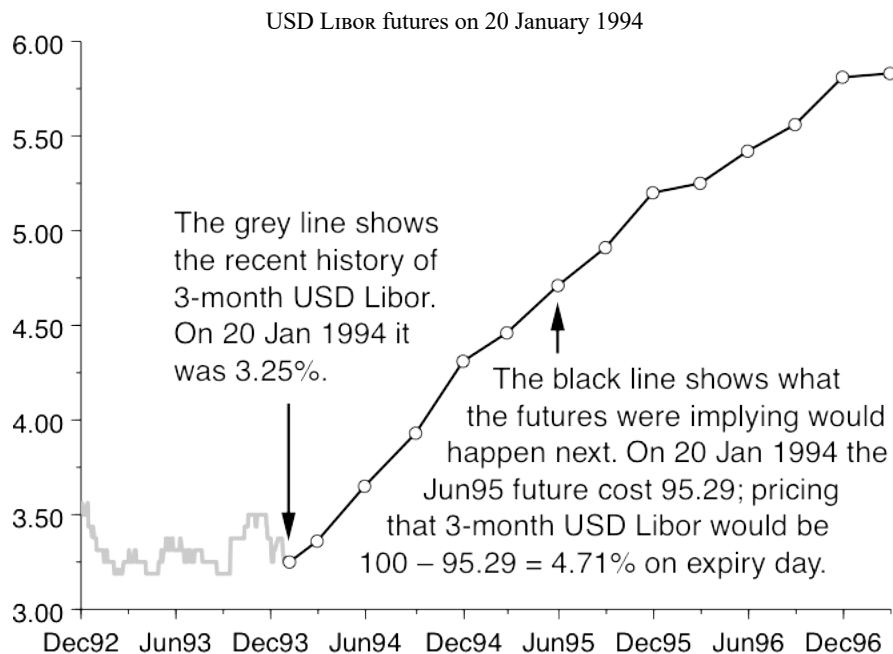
USD Libor futures on 20 January 1994

6.00
5.50
5.00
4.50
4.00
3.50
3.00

The grey line shows the recent history of 3-month USD Libor. On 20 Jan 1994 it was 3.25%.

The black line shows what the futures were implying would happen next. On 20 Jan 1994 the Jun95 future cost 95.29; pricing that 3-month USD Libor would be 100 – 95.29 = 4.71% on expiry day.

Dec92 Jun93 Dec93 Jun94 Dec94 Jun95 Dec95 Jun96 Dec96